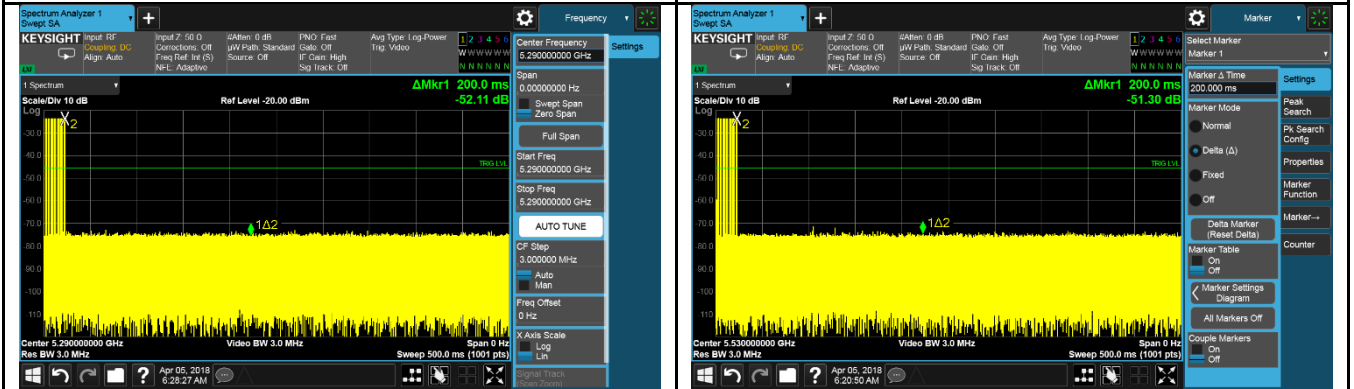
Spectrum Analyzer 1
Swept SA

Frequency

KEYSIGHT Input: RF Coupling: DC Align: Auto
Input Z: 50 Ω Corrections: Off Freq Ref: Int (S) NFE: Adaptive
#Atten: 0 dB µW Path: Standard Source: Off
PNO: Fast Gate: Off IF Gain: High Sig Track: Off
Avg Type: Log-Power Trig: Video
1 2 3 4 5 6
W W W W W W
N N N N N N

Center Frequency
5.290000000 GHz

Settings

1 Spectrum
Scale/Div 10 dB
Ref Level -20.00 dBm
ΔMkr1 200.0 ms
-52.11 dB
Log
X2
-30.0
-40.0
-50.0
TRIG LVL
-60.0
-70.0
1Δ2
-80.0
-90.0
-100
-110
Center 5.290000000 GHz
Res BW 3.0 MHz
Video BW 3.0 MHz
Span 0 Hz
Sweep 500.0 ms (1001 pts)

Span
0.00000000 Hz
Swept Span
Zero Span
Full Span
Start Freq
5.290000000 GHz
Stop Freq
5.290000000 GHz
AUTO TUNE
CF Step
3.000000 MHz
Auto
Man
Freq Offset
0 Hz
X Axis Scale
Log
Lin
Signal Track
(Span Zoom)

Apr 05, 2018
6:28:27 AM

Spectrum Analyzer 1
Swept SA

Marker

KEYSIGHT Input: RF Coupling: DC Align: Auto
Input Z: 50 Ω Corrections: Off Freq Ref: Int (S) NFE: Adaptive
#Atten: 0 dB µW Path: Standard Source: Off
PNO: Fast Gate: Off IF Gain: High Sig Track: Off
Avg Type: Log-Power Trig: Video
1 2 3 4 5 6
W W W W W W
N N N N N N

Select Marker
Marker 1

1 Spectrum
Scale/Div 10 dB
Ref Level -20.00 dBm
ΔMkr1 200.0 ms
-51.30 dB
Log
X2
-30.0
-40.0
-50.0
TRIG LVL
-60.0
-70.0
1Δ2
-80.0
-90.0
-100
-110
Center 5.530000000 GHz
Res BW 3.0 MHz
Video BW 3.0 MHz
Span 0 Hz
Sweep 500.0 ms (1001 pts)

Marker Δ Time
200.000 ms
Marker Mode
Normal
Delta (Δ)
Fixed
Off
Delta Marker
(Reset Delta)
Marker Table
On
Off
Marker Settings
Diagram
All Markers Off
Couple Markers
On
Off

Settings
Peak Search
Pk Search Config
Properties
Marker Function
Marker→
Counter

Apr 05, 2018
6:20:50 AM